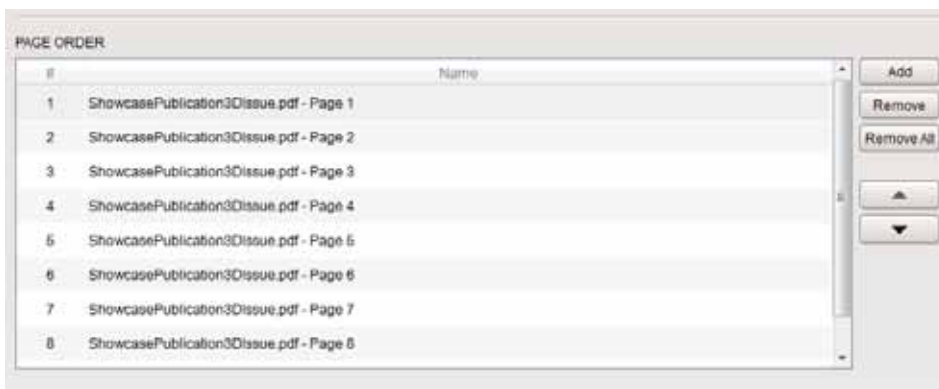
PAGE ORDER

| # | Name |
|---|---|
| 1 | ShowcasePublication3DIssue.pdf - Page 1 |
| 2 | ShowcasePublication3DIssue.pdf - Page 2 |
| 3 | ShowcasePublication3DIssue.pdf - Page 3 |
| 4 | ShowcasePublication3DIssue.pdf - Page 4 |
| 5 | ShowcasePublication3DIssue.pdf - Page 5 |
| 6 | ShowcasePublication3DIssue.pdf - Page 6 |
| 7 | ShowcasePublication3DIssue.pdf - Page 7 |
| 8 | ShowcasePublication3DIssue.pdf - Page 8 |

Add
Remove
Remove All